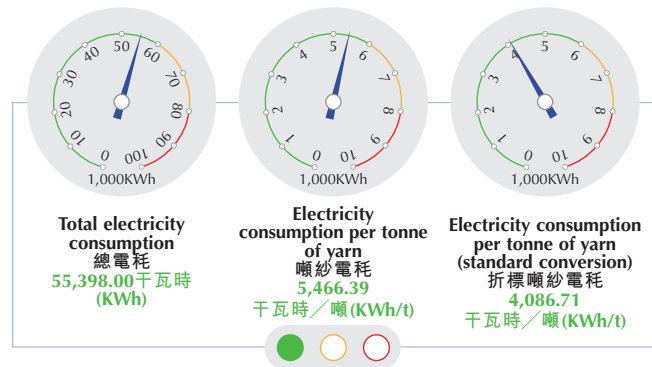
10 20 30 40 50 60 70 80 90 100 0
1,000KWh

0 1 2 3 4 5 6 7 8 9 10
1,000KWh

0 1 2 3 4 5 6 7 8 9 10
1,000KWh

Total electricity consumption
總電耗
55,398.00千瓦時 (KWh)

Electricity consumption per tonne of yarn
噸紗電耗
5,466.39
千瓦時／噸(KWh/t)

Electricity consumption per tonne of yarn (standard conversion)
折標噸紗電耗
4,086.71
千瓦時／噸(KWh/t)